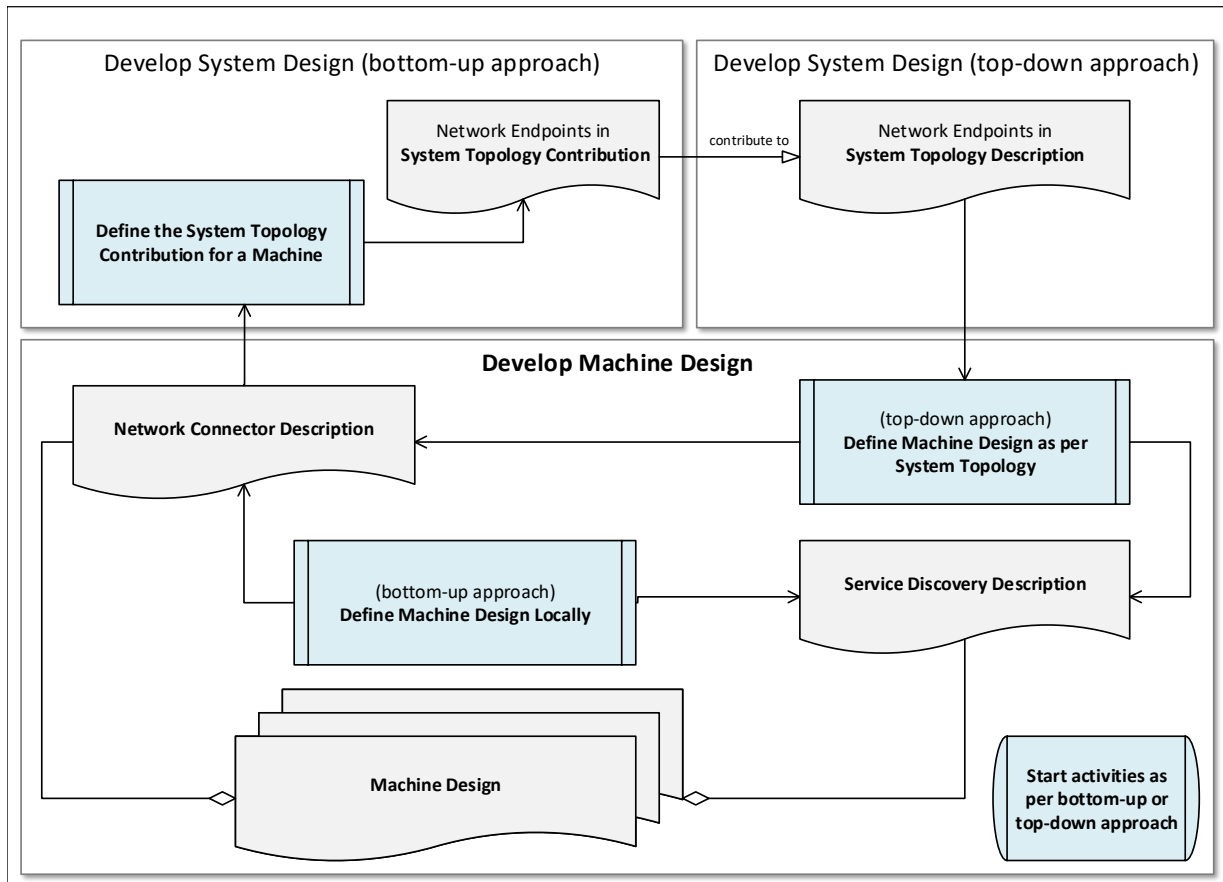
Develop System Design (bottom-up approach)

Network Endpoints in
**System Topology Contribution**

contribute to

Develop System Design (top-down approach)

Network Endpoints in
**System Topology Description**

**Define the System Topology Contribution for a Machine**

**Develop Machine Design**

**Network Connector Description**

(top-down approach)
**Define Machine Design as per System Topology**

(bottom-up approach)
**Define Machine Design Locally**

**Service Discovery Description**

**Machine Design**

**Start activities as per bottom-up or top-down approach**